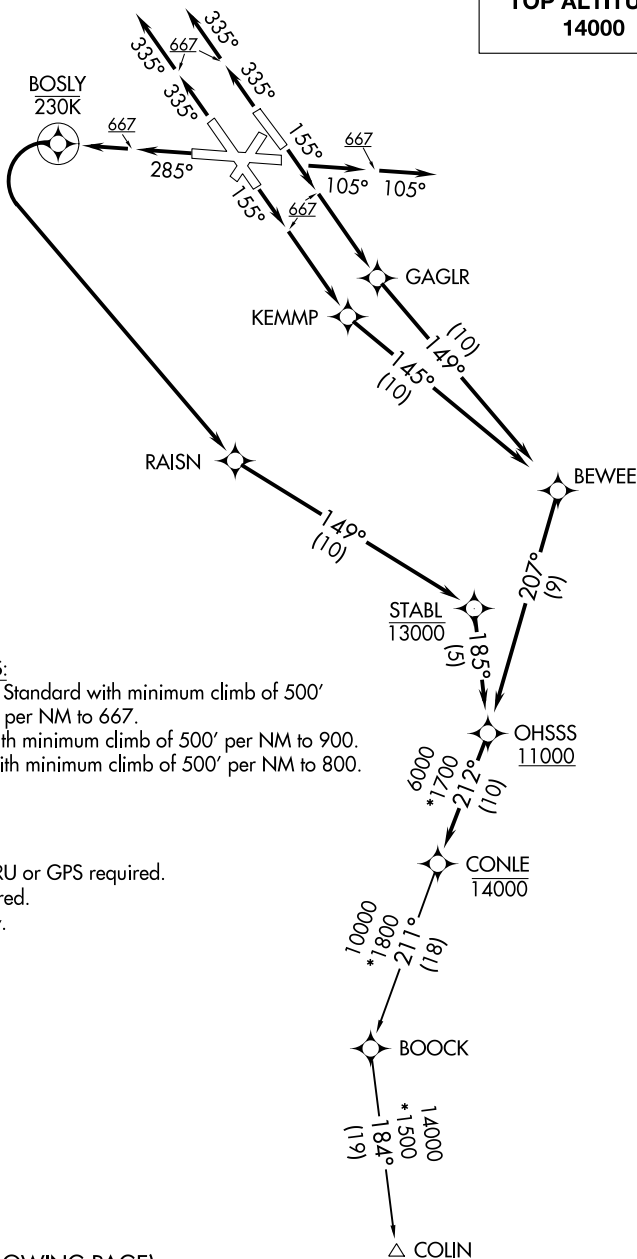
TOP ALTITU
14000

335°
667
335°
335°
335°
BOSLY
230K
667
285°
155°
667
105°
105°
155°
667
GAGLR
KEMMP
(10)
149°
145°
(10)
RAISN
BEWEE
149°
(10)
207°
(9)
STABL
13000
185°
(5)

Standard with minimum climb of 500′ per NM to 667.
th minimum climb of 500′ per NM to 900.
ith minimum climb of 500′ per NM to 800.

OHSSS
11000
6000
*1700
212°
(10)

RU or GPS required.
red.
.

CONLE
14000
10000
*1800
211°
(18)
BOOCK
14000
*1500
184°
(19)
COLIN
OWING PAGE)